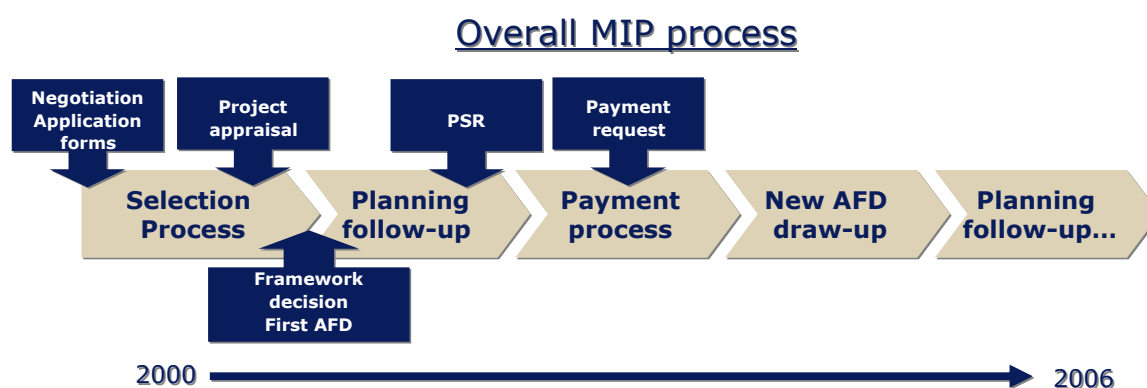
Overall MIP process

Negotiation Application forms

Project appraisal

PSR

Payment request

Selection Process

Planning follow-up

Payment process

New AFD draw-up

Planning follow-up…

Framework decision First AFD

2000

2006